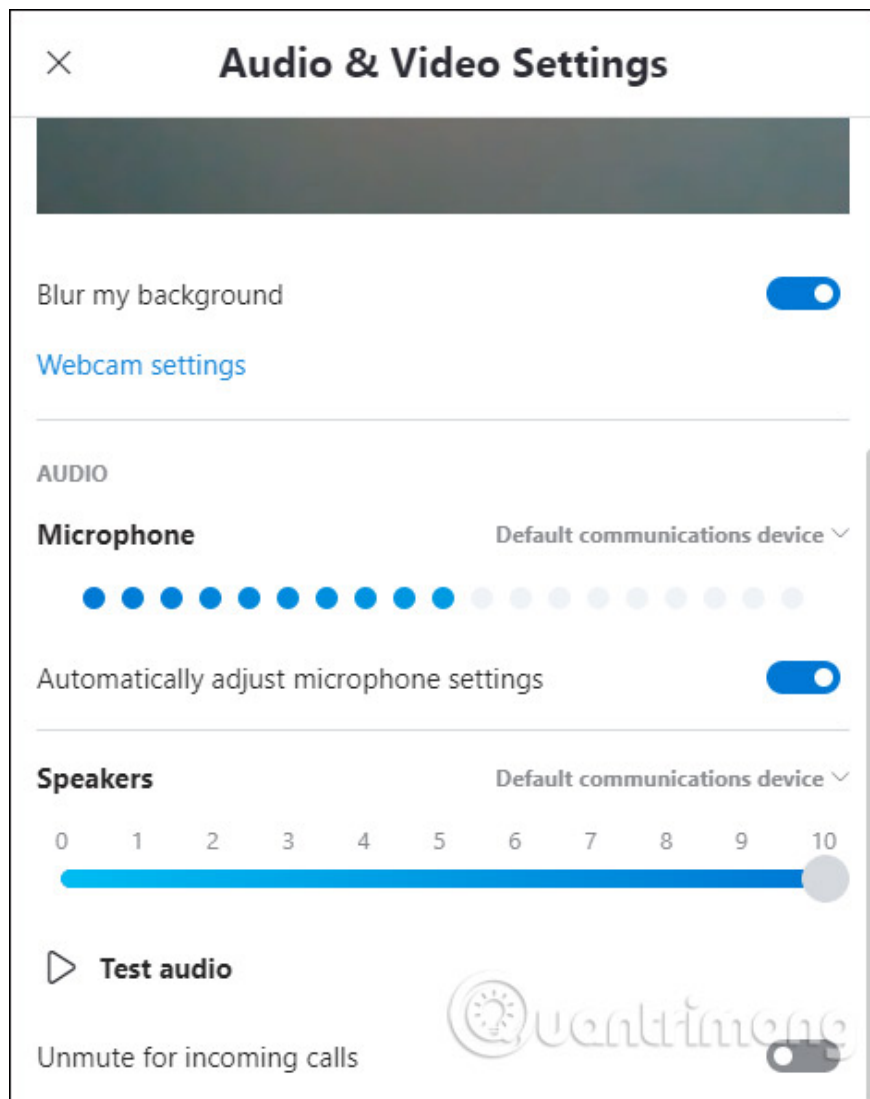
Audio & Video Settings

Blur my background

Webcam settings

AUDIO

Microphone

Default communications device

Automatically adjust microphone settings

Speakers

Default communications device

0 1 2 3 4 5 6 7 8 9 10

Test audio

Quantrimang

Unmute for incoming calls